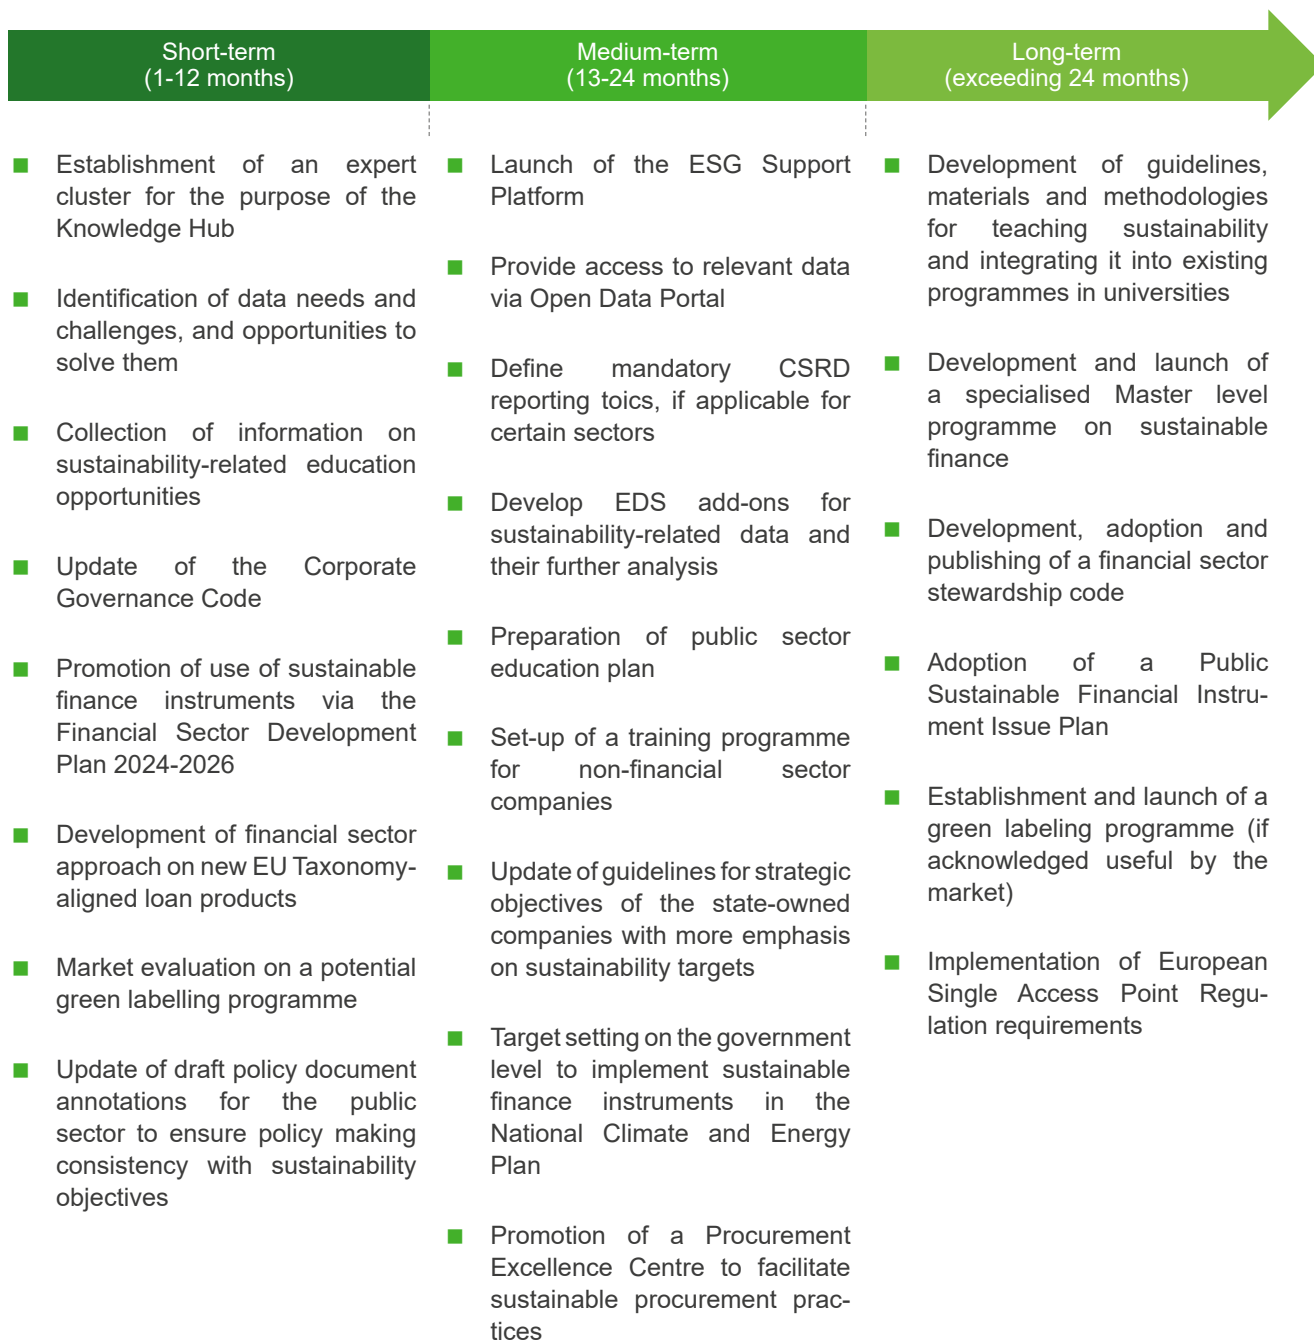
Short-term
(1-12 months)

Medium-term
(13-24 months)

Long-term
(exceeding 24 months)

Establishment of an expert cluster for the purpose of the Knowledge Hub

Identification of data needs and challenges, and opportunities to solve them

Collection of information on sustainability-related education opportunities

Update of the Corporate Governance Code

Promotion of use of sustainable finance instruments via the Financial Sector Development Plan 2024-2026

Development of financial sector approach on new EU Taxonomy-aligned loan products

Market evaluation on a potential green labelling programme

Update of draft policy document annotations for the public sector to ensure policy making consistency with sustainability objectives

Launch of the ESG Support Platform

Provide access to relevant data via Open Data Portal

Define mandatory CSRD reporting toics, if applicable for certain sectors

Develop EDS add-ons for sustainability-related data and their further analysis

Preparation of public sector education plan

Set-up of a training programme for non-financial sector companies

Update of guidelines for strategic objectives of the state-owned companies with more emphasis on sustainability targets

Target setting on the government level to implement sustainable finance instruments in the National Climate and Energy Plan

Promotion of a Procurement Excellence Centre to facilitate sustainable procurement practices

Development of guidelines, materials and methodologies for teaching sustainability and integrating it into existing programmes in universities

Development and launch of a specialised Master level programme on sustainable finance

Development, adoption and publishing of a financial sector stewardship code

Adoption of a Public Sustainable Financial Instrument Issue Plan

Establishment and launch of a green labeling programme (if acknowledged useful by the market)

Implementation of European Single Access Point Regulation requirements